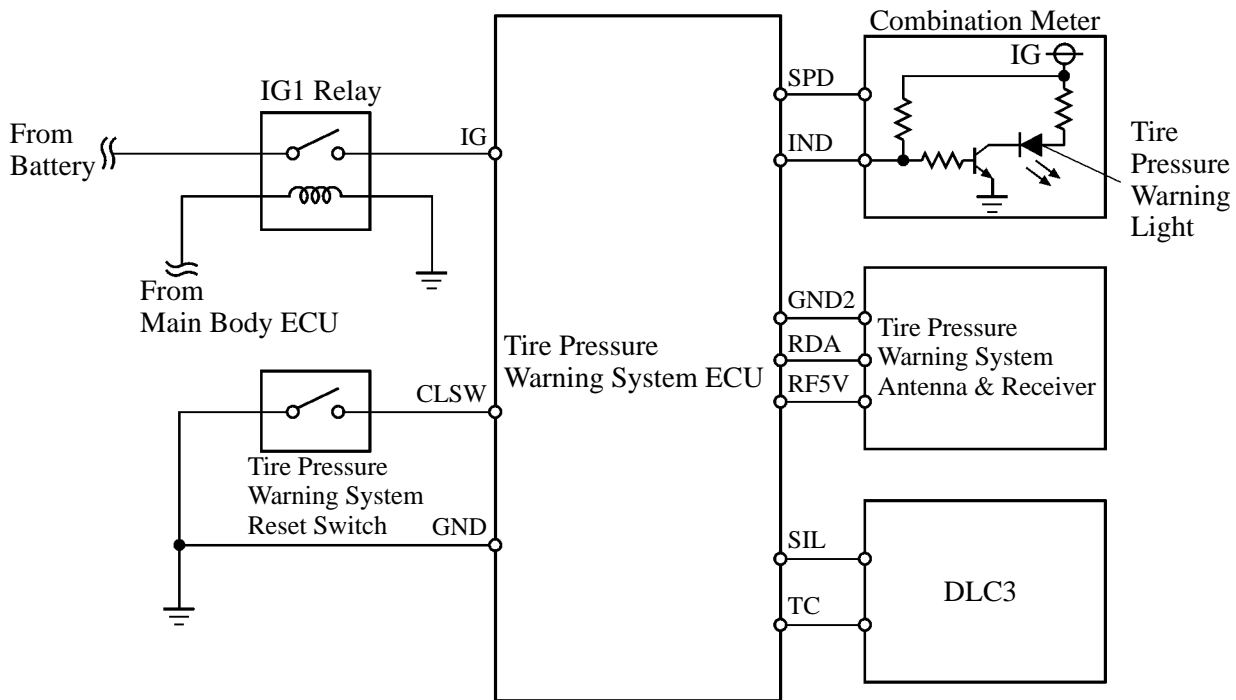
IG1 Relay

From Battery

From Main Body ECU

IG

CLSW

Tire Pressure Warning System Reset Switch

GND

Tire Pressure Warning System ECU

SPD

IND

Combination Meter

IG

Tire Pressure Warning Light

GND2

RDA

RF5V

Tire Pressure Warning System Antenna & Receiver

SIL

TC

DLC3